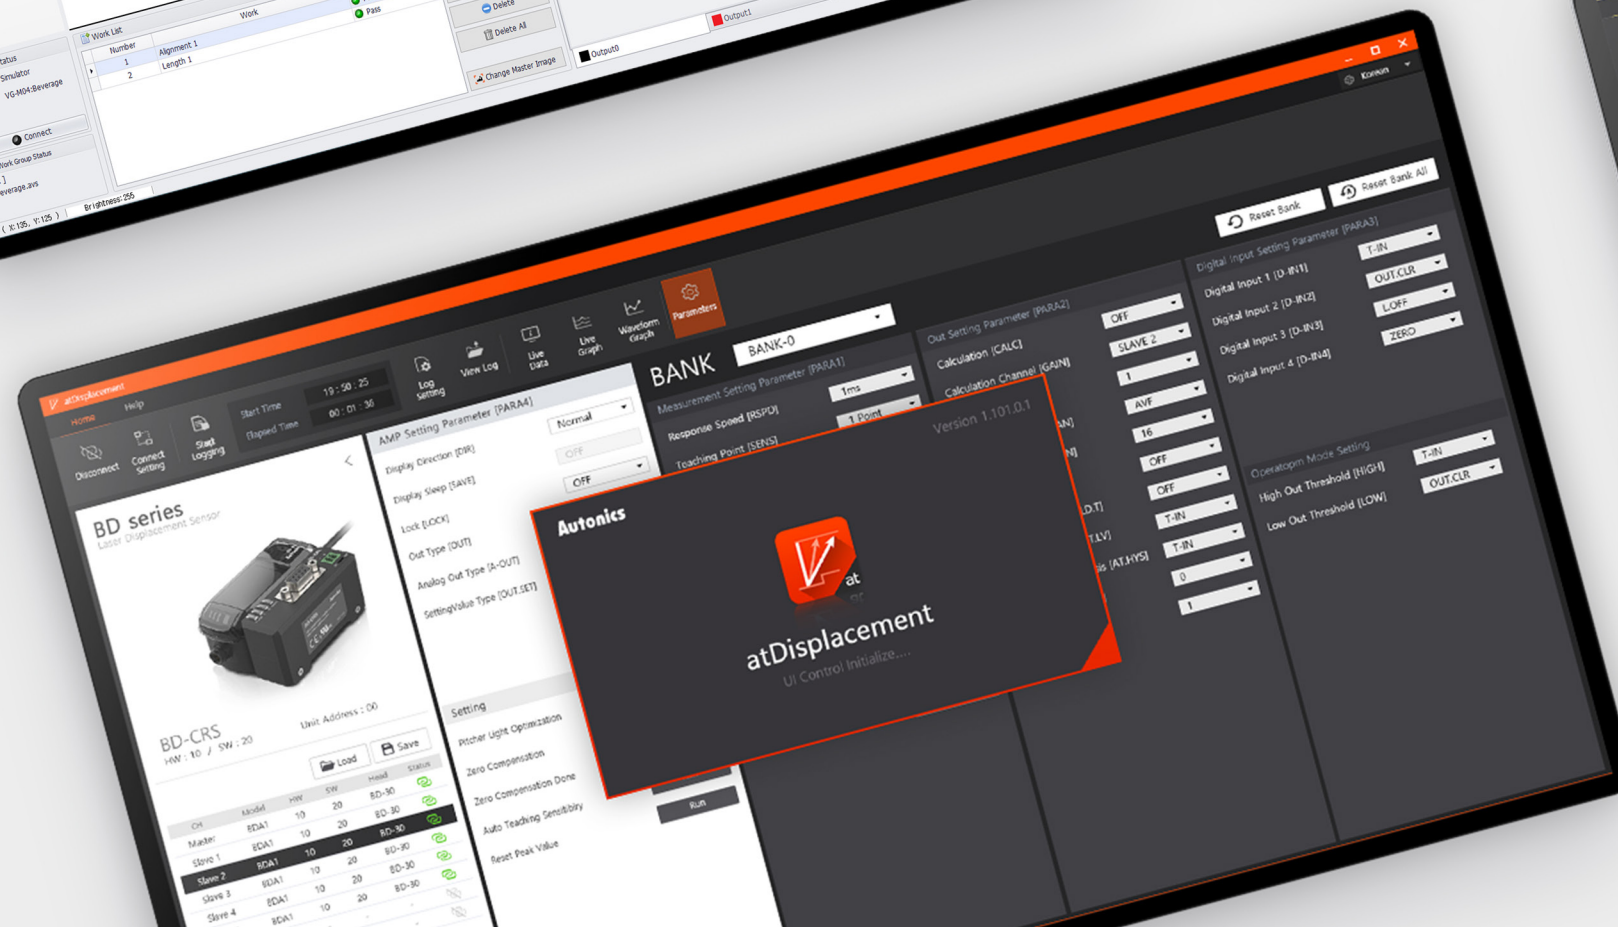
Status
Simulator
VG-M04:Beverage
Connect
Work Group Status
everage.avs
( X:135 , Y:125 )
Brightness:255
Work List
Number
Work
1
Alignment 1
2
Length 1
Pass
Delete
Delete All
Change Master Image
Output0
Output1

Korean

atDisplacement
Home
Help
Disconnect
Connect Setting
Start Logging
Start Time
19 : 50 : 25
Elapsed Time
00 : 01 : 36
Log Setting
View Log
Live Data
Live Graph
Waveform Graph
Parameters

BD series
Laser Displacement Sensor
BD-CRS
HW : 10 / SW : 20
Unit Address : 00
Load
Save

| CH | Model | HW | SW | Head | Status |
|---|---|---|---|---|---|
| Master | BDA1 | 10 | 20 | BD-30 | |
| Slave 1 | BDA1 | 10 | 20 | BD-30 | |
| Slave 2 | BDA1 | 10 | 20 | BD-30 | |
| Slave 3 | BDA1 | 10 | 20 | BD-30 | |
| Slave 4 | BDA1 | 10 | 20 | BD-30 | |

AMP Setting Parameter [PARA4]
Display Direction [DIR]
Normal
Display Sleep [SAVE]
OFF
Lock [LOCK]
OFF
Out Type [OUT]
Analog Out Type [A-OUT]
SettingValue Type [OUT.SET]

Setting
Pitcher Light Optimization
Zero Compensation
Zero Compensation Done
Auto Teaching Sensibility
Reset Peak Value
Run

BANK
BANK-0
Measurement Setting Parameter [PARA1]
Response Speed [RSPD]
1ms
Teaching Point [SENS]
1 Point

Out Setting Parameter [PARA2]
Calculation [CALC]
OFF
Calculation Channel [GAIN]
SLAVE 2
AN]
1
N]
AVF
16
OFF
OFF
D.T]
T-IN
T.LV]
T-IN
is [AT.HYS]
0
1

Reset Bank
Reset Bank All
Digital Input Setting Parameter [PARA3]
Digital Input 1 [D-IN1]
T-IN
Digital Input 2 [D-IN2]
OUT.CLR
Digital Input 3 [D-IN3]
LOFF
Digital Input 4 [D-IN4]
ZERO
Operatopm Mode Setting
High Out Threshold [HIGH]
T-IN
Low Out Threshold [LOW]
OUT.CLR

Autonics
Version 1.101.0.1
at
atDisplacement
UI Control Initialize....